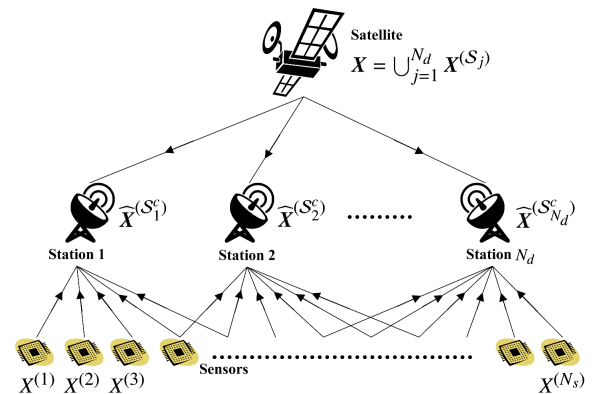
Satellite
$\boldsymbol{X} = \bigcup_{j=1}^{N_d} \boldsymbol{X}^{(\mathcal{S}_j)}$

$\widehat{\boldsymbol{X}}^{(\mathcal{S}_1^c)}$
Station 1

$\widehat{\boldsymbol{X}}^{(\mathcal{S}_2^c)}$
Station 2

.........

$\widehat{\boldsymbol{X}}^{(\mathcal{S}_{N_d}^c)}$
Station $N_d$

Sensors

$X^{(1)}$ $X^{(2)}$ $X^{(3)}$ $X^{(N_s)}$